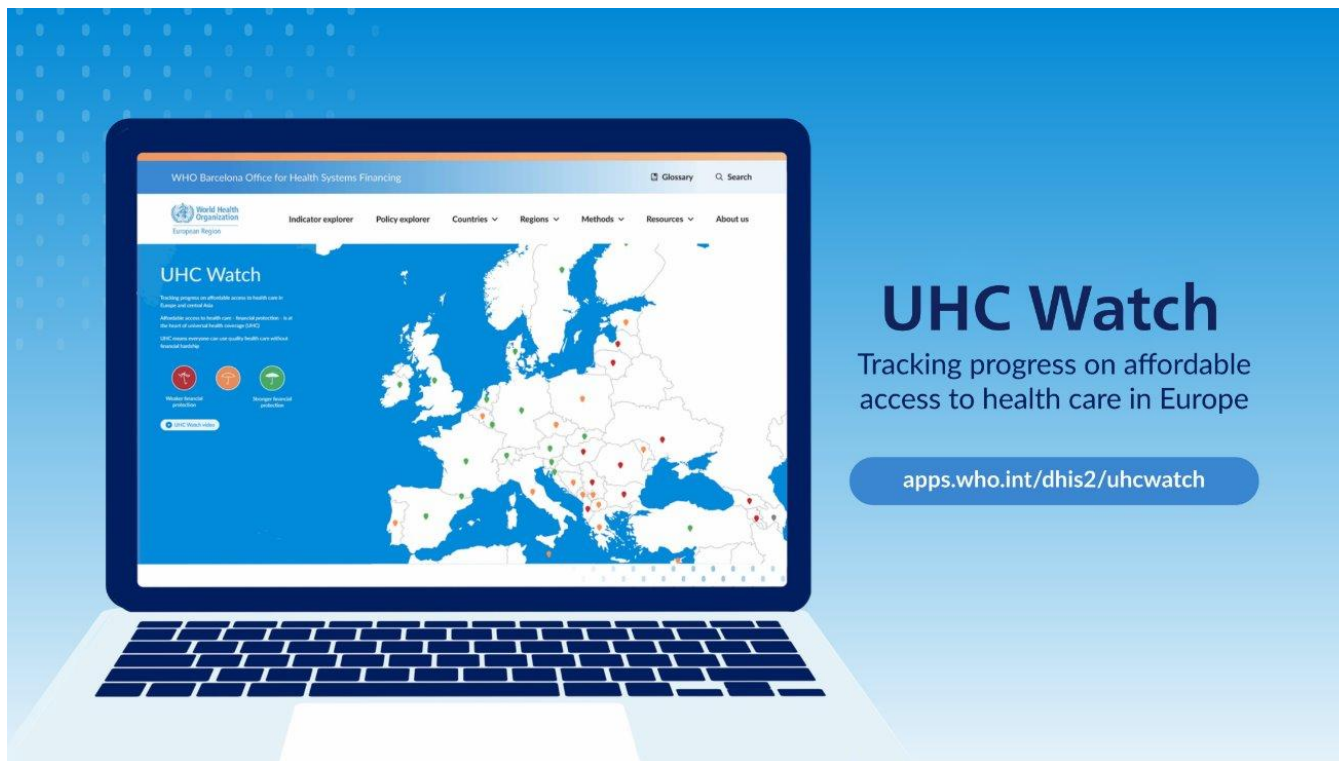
WHO Barcelona Office for Health Systems Financing

Glossary

Search

World Health Organization
European Region

Indicator explorer

Policy explorer

Countries

Regions

Methods

Resources

About us

UHC Watch

Tracking progress on affordable access to health care in Europe and central Asia

Affordable access to health care – financial protection – is at the heart of universal health coverage (UHC)

UHC means everyone can use quality health care without financial hardship

Weaker financial protection

Stronger financial protection

UHC Watch video

UHC Watch

Tracking progress on affordable access to health care in Europe

apps.who.int/dhis2/uhcwatch